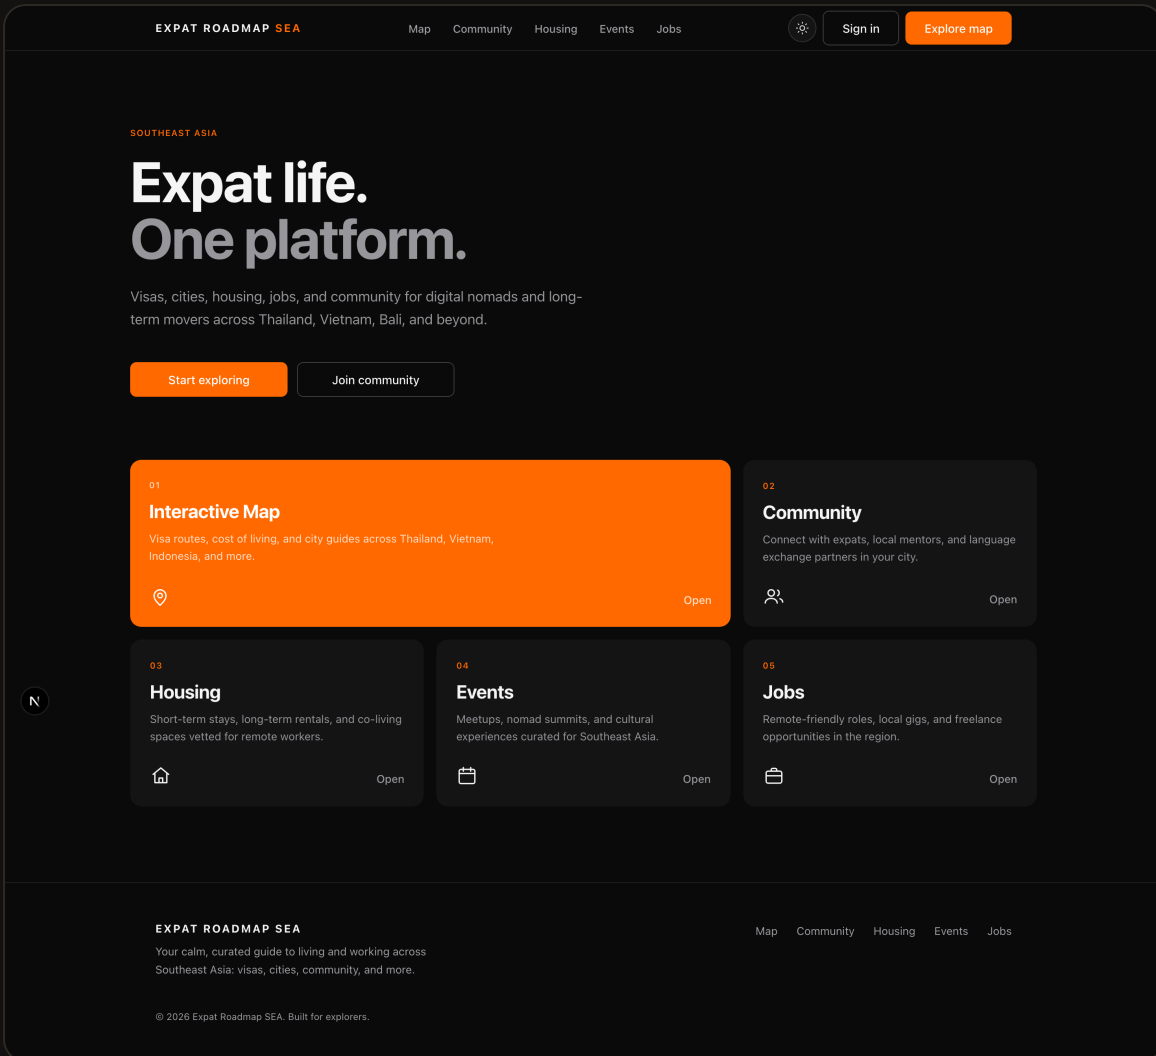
EXPAT ROADMAP SEA

Map Community Housing Events Jobs

Sign in Explore map

SOUTHEAST ASIA

Expat life.
One platform.

Visas, cities, housing, jobs, and community for digital nomads and long-term movers across Thailand, Vietnam, Bali, and beyond.

Start exploring Join community

01
Interactive Map
Visa routes, cost of living, and city guides across Thailand, Vietnam, Indonesia, and more.
Open

02
Community
Connect with expats, local mentors, and language exchange partners in your city.
Open

03
Housing
Short-term stays, long-term rentals, and co-living spaces vetted for remote workers.
Open

04
Events
Meetups, nomad summits, and cultural experiences curated for Southeast Asia.
Open

05
Jobs
Remote-friendly roles, local gigs, and freelance opportunities in the region.
Open

N

EXPAT ROADMAP SEA
Your calm, curated guide to living and working across Southeast Asia: visas, cities, community, and more.

Map Community Housing Events Jobs

© 2026 Expat Roadmap SEA. Built for explorers.